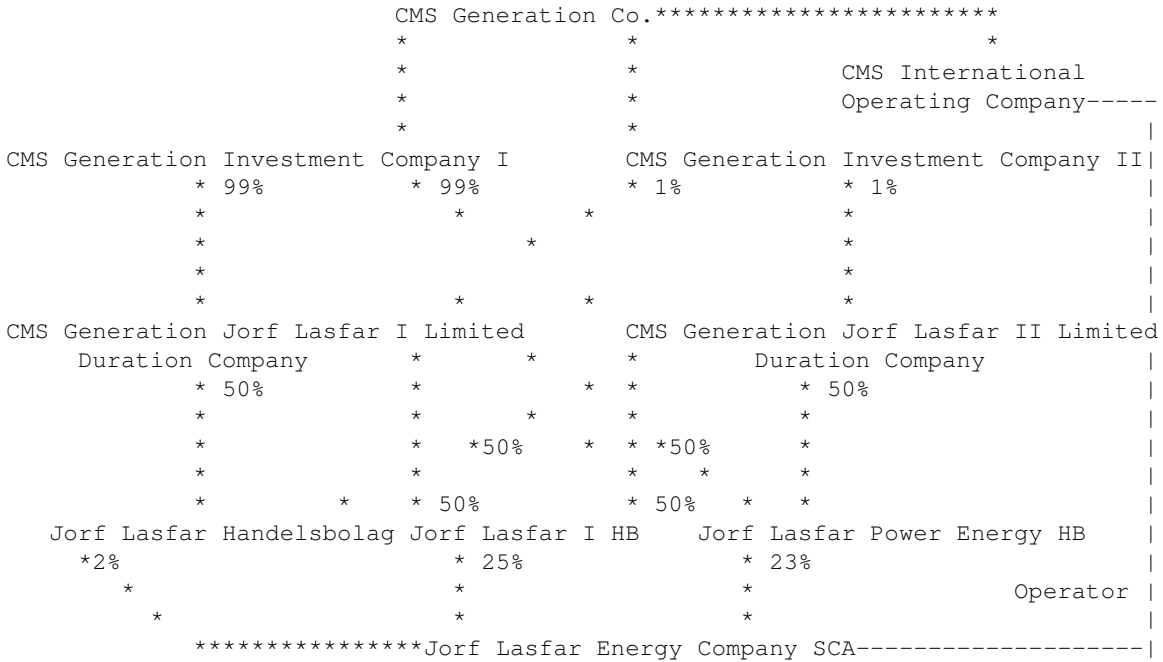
CMS Generation Co.

CMS International Operating Company

CMS Generation Investment Company I

CMS Generation Investment Company II

99%

99%

1%

1%

CMS Generation Jorf Lasfar I Limited Duration Company

CMS Generation Jorf Lasfar II Limited Duration Company

50%

50%

50%

50%

50%

50%

Jorf Lasfar Handelsbolag

Jorf Lasfar I HB

Jorf Lasfar Power Energy HB

2%

25%

23%

Operator

Jorf Lasfar Energy Company SCA